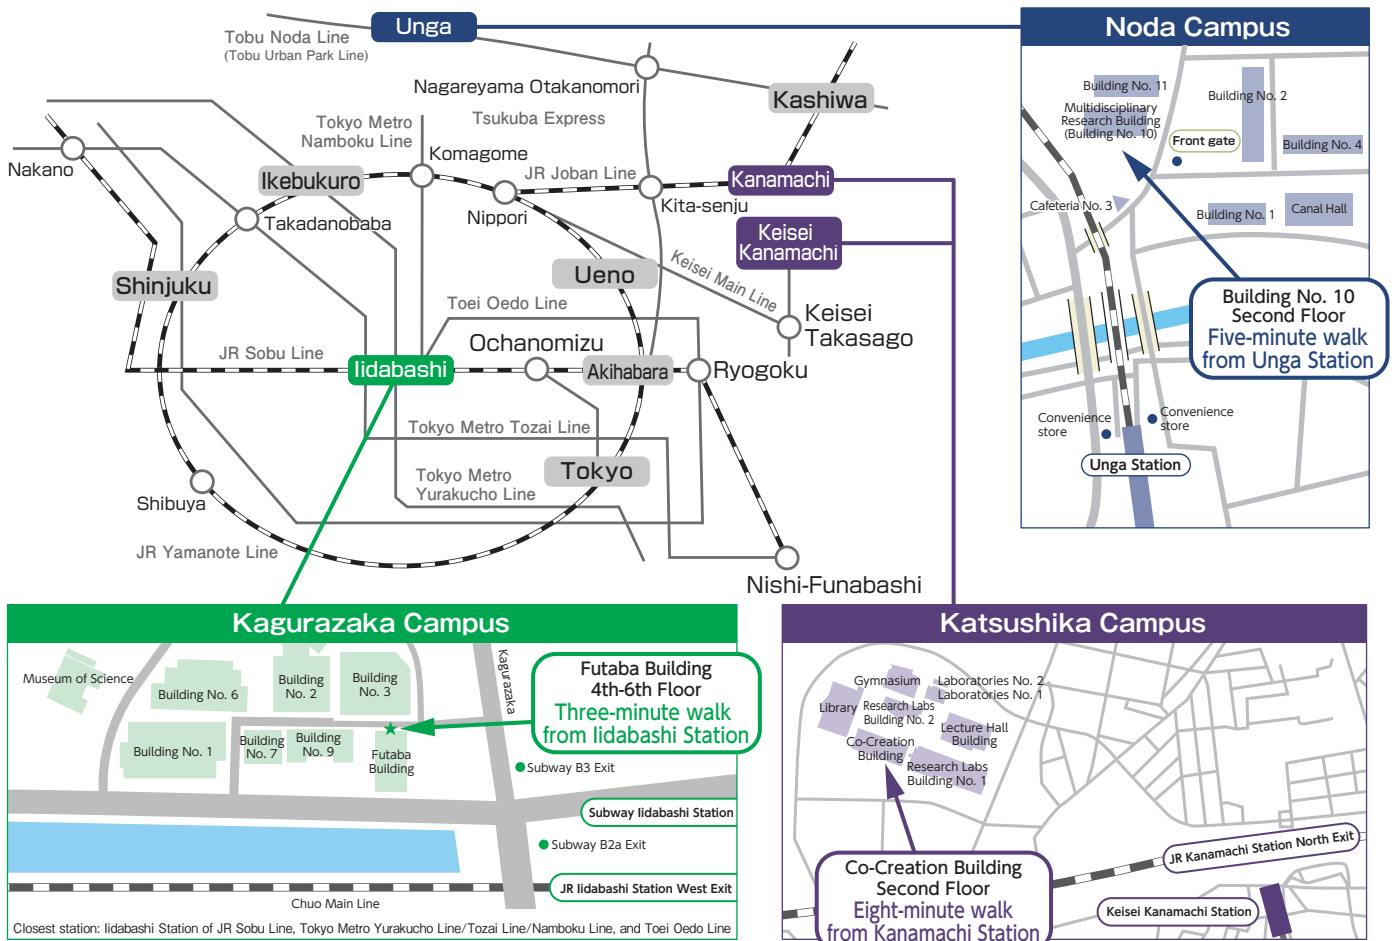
Unga
Tobu Noda Line
(Tobu Urban Park Line)
Nagareyama Otakanomori
Kashiwa
Tsukuba Express
Tokyo Metro Namboku Line
Nakano
Komagome
JR Joban Line
Ikebukuro
Kanamachi
Kita-senju
Takadanobaba
Nippori
Keisei Kanamachi
Keisei Main Line
Ueno
Shinjuku
Toei Oedo Line
Keisei Takasago
Ochanomizu
JR Sobu Line
Iidabashi
Akihabara
Ryogoku
Tokyo Metro Tozai Line
Tokyo Metro Yurakucho Line
Tokyo
Shibuya
JR Yamanote Line
Nishi-Funabashi

Noda Campus
Building No. 11
Building No. 2
Multidisciplinary Research Building (Building No. 10)
Front gate
Building No. 4
Cafeteria No. 3
Building No. 1
Canal Hall
Building No. 10
Second Floor
Five-minute walk from Unga Station
Convenience store
Convenience store
Unga Station

Kagurazaka Campus
Museum of Science
Building No. 6
Building No. 2
Building No. 3
Kagurazaka
Futaba Building
4th-6th Floor
Three-minute walk from Iidabashi Station
Building No. 1
Building No. 7
Building No. 9
Futaba Building
Subway B3 Exit
Subway Iidabashi Station
Subway B2a Exit
JR Iidabashi Station West Exit
Chuo Main Line
Closest station: Iidabashi Station of JR Sobu Line, Tokyo Metro Yurakucho Line/Tozai Line/Namboku Line, and Toei Oedo Line

Katsushika Campus
Gymnasium
Laboratories No. 2
Laboratories No. 1
Library
Research Labs Building No. 2
Lecture Hall Building
Co-Creation Building
Research Labs Building No. 1
JR Kanamachi Station North Exit
Co-Creation Building
Second Floor
Eight-minute walk from Kanamachi Station
Keisei Kanamachi Station